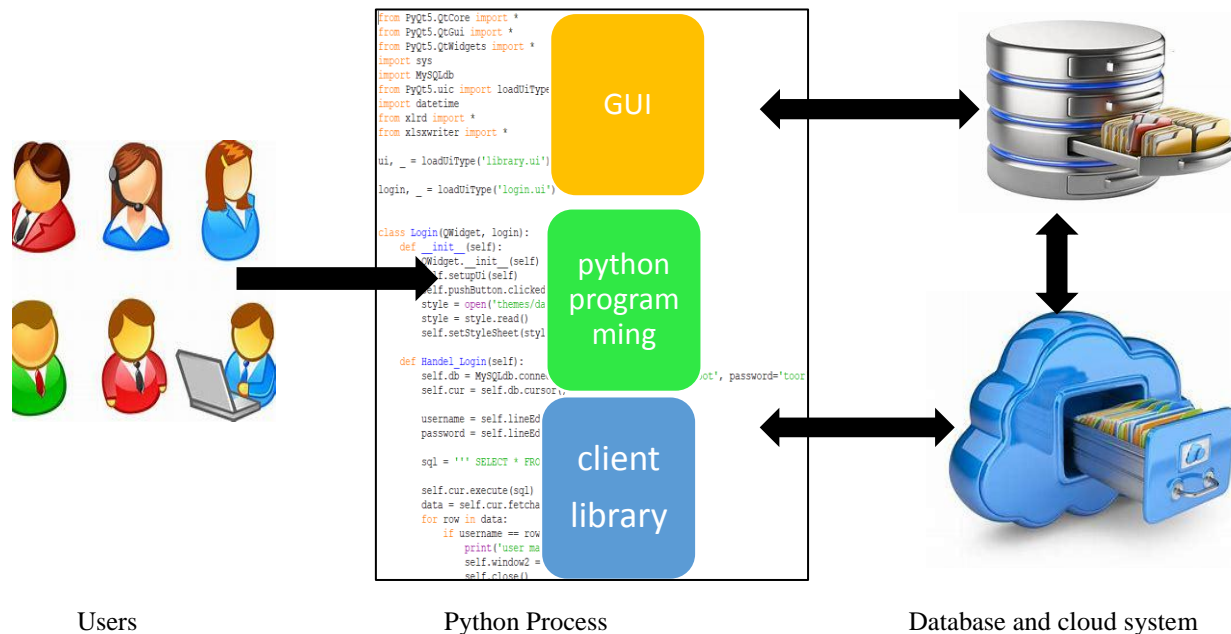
from PyQt5.QtCore import *
from PyQt5.QtGui import *
from PyQt5.QtWidgets import *
import sys
import MySQLdb
from PyQt5.uic import loadUiType
import datetime
from xlrd import *
from xlsxwriter import *

ui, _ = loadUiType('library.ui')

login, _ = loadUiType('login.ui')

class Login(QWidget, login):
def __init__(self):
QWidget.__init__(self)
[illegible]f.setupUi(self)
self.pushButton.clicked
style = open('themes/da
style = style.read()
self.setStyleSheet(styl

def Handel_Login(self):
self.db = MySQLdb.conne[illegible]oot', password='toor
self.cur = self.db.cursor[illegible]

username = self.lineEd
password = self.lineEd

sql = ''' SELECT * FRO

self.cur.execute(sql)
data = self.cur.fetcha
for row in data:
if username == row
print('user ma
self.window2 =
self.close()

GUI

python programming

client library

Users

Python Process

Database and cloud system